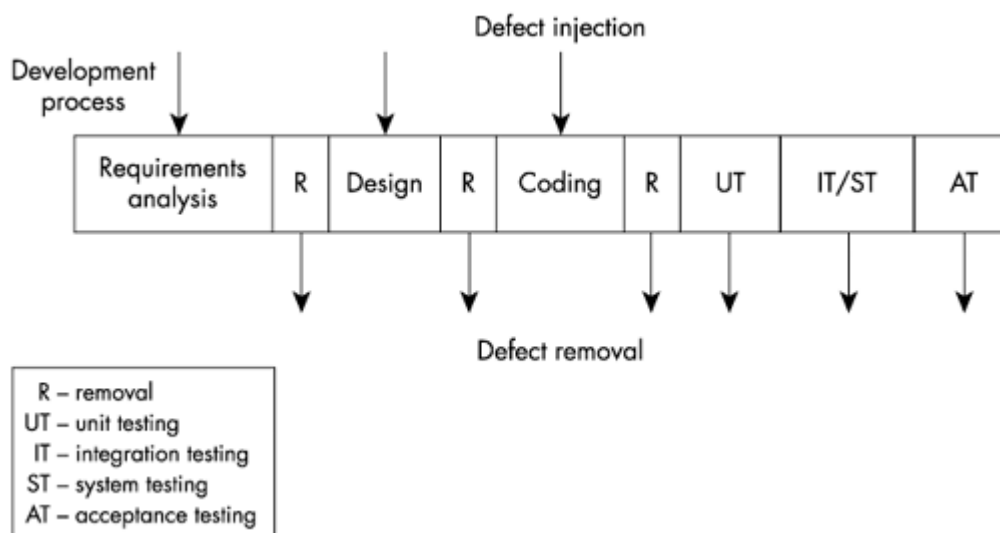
Defect injection

Development process

| Requirements analysis | R | Design | R | Coding | R | UT | IT/ST | AT |
|---|---|---|---|---|---|---|---|---|

Defect removal

R – removal
UT – unit testing
IT – integration testing
ST – system testing
AT – acceptance testing